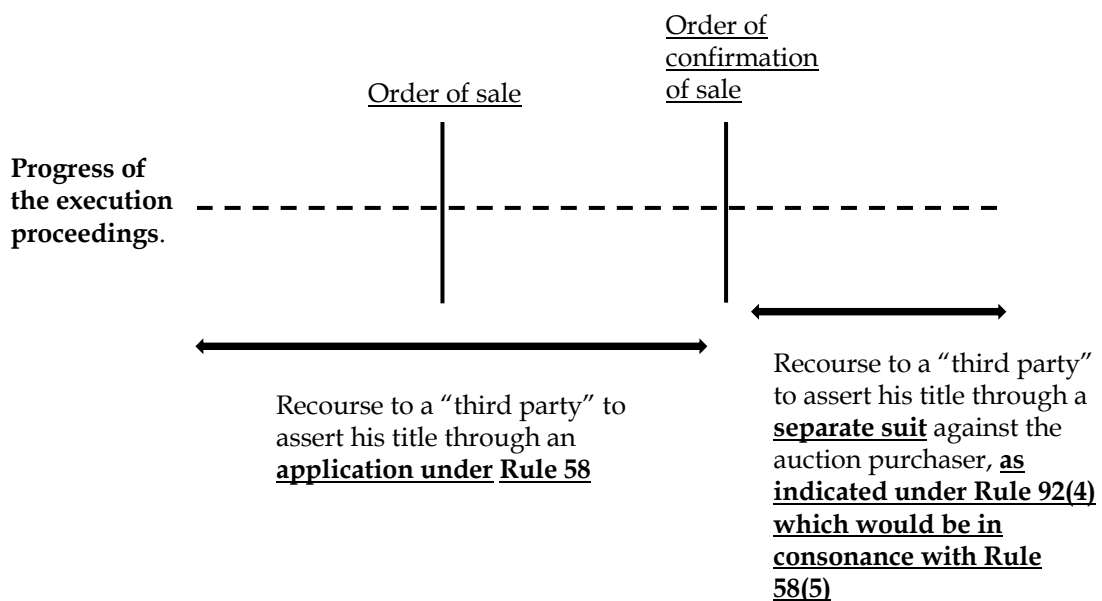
Order of sale

Order of confirmation of sale

**Progress of the execution proceedings**.

Recourse to a "third party" to assert his title through an application under Rule 58

Recourse to a "third party" to assert his title through a separate suit against the auction purchaser, as indicated under Rule 92(4) which would be in consonance with Rule 58(5)